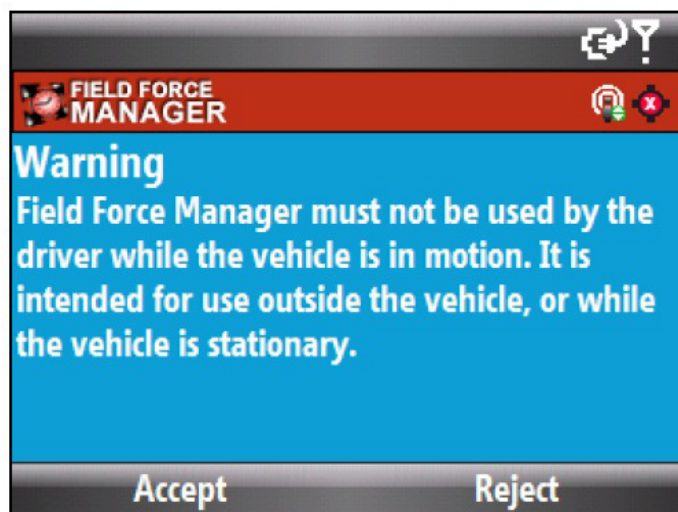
FIELD FORCE
MANAGER

Warning

Field Force Manager must not be used by the driver while the vehicle is in motion. It is intended for use outside the vehicle, or while the vehicle is stationary.

Accept

Reject